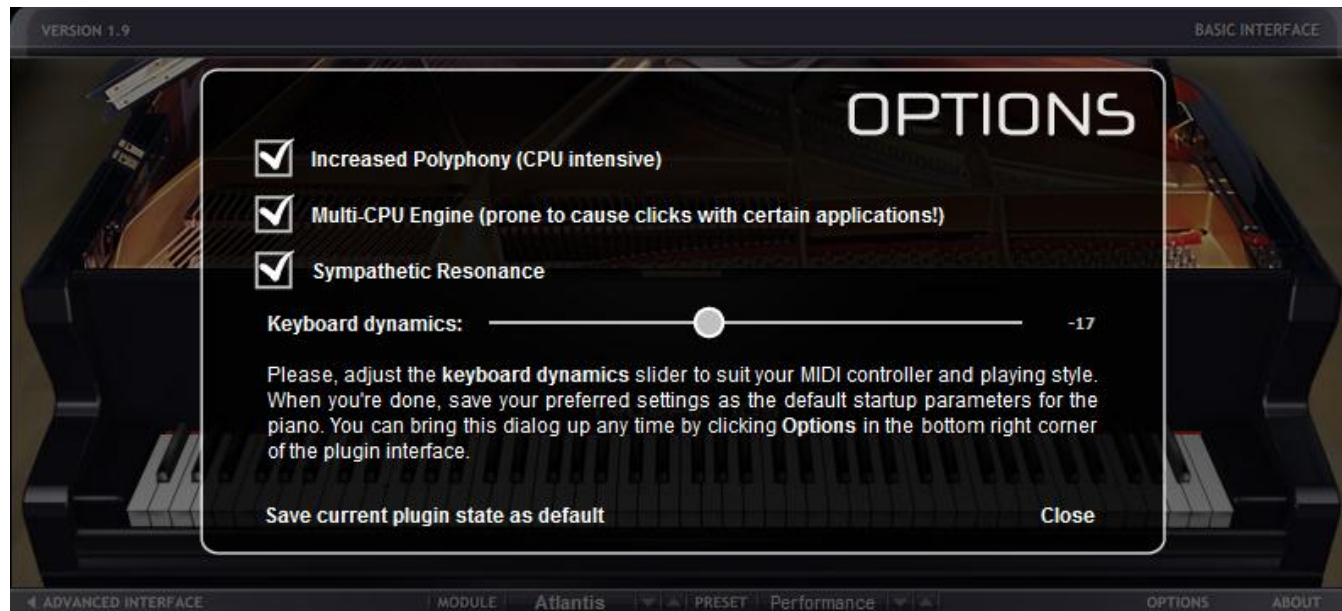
VERSION 1.9

BASIC INTERFACE

OPTIONS

Increased Polyphony (CPU intensive)

Multi-CPU Engine (prone to cause clicks with certain applications!)

Sympathetic Resonance

Keyboard dynamics: -17

Please, adjust the **keyboard dynamics** slider to suit your MIDI controller and playing style. When you're done, save your preferred settings as the default startup parameters for the piano. You can bring this dialog up any time by clicking **Options** in the bottom right corner of the plugin interface.

Save current plugin state as default

Close

◄ ADVANCED INTERFACE

MODULE Atlantis

PRESET Performance

OPTIONS

ABOUT